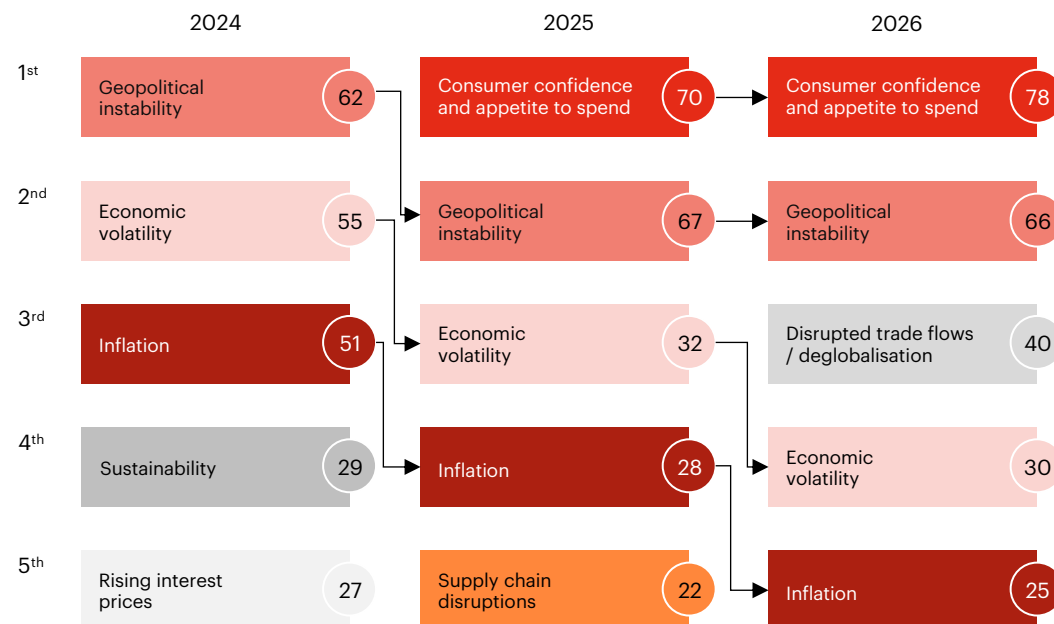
2024 2025 2026

1$^{st}$

Geopolitical instability 62

Consumer confidence and appetite to spend 70

Consumer confidence and appetite to spend 78

2$^{nd}$

Economic volatility 55

Geopolitical instability 67

Geopolitical instability 66

3$^{rd}$

Inflation 51

Economic volatility 32

Disrupted trade flows / deglobalisation 40

4$^{th}$

Sustainability 29

Inflation 28

Economic volatility 30

5$^{th}$

Rising interest prices 27

Supply chain disruptions 22

Inflation 25